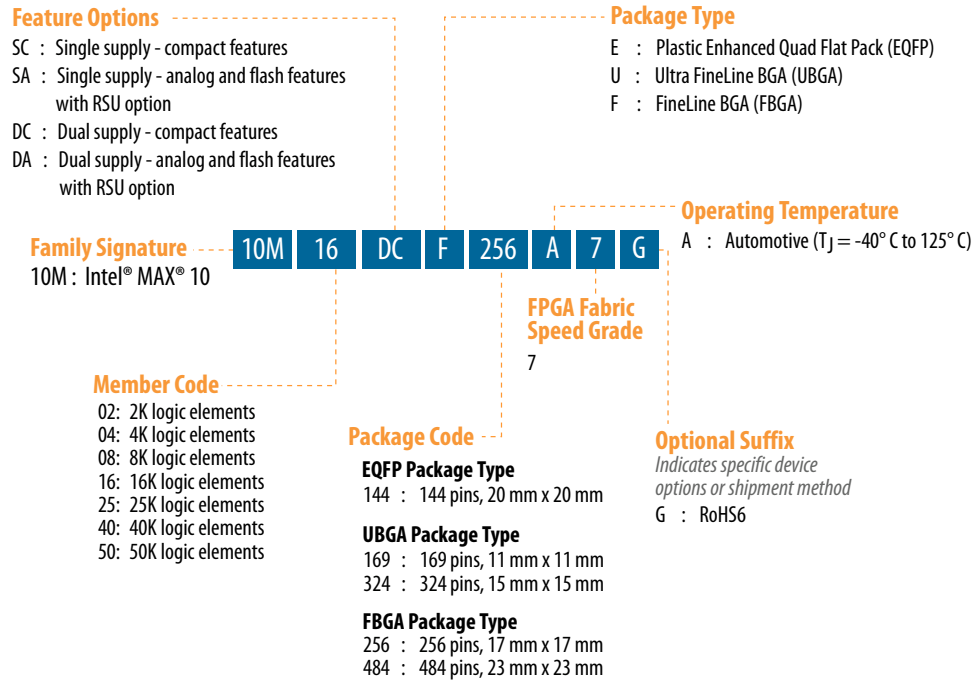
Feature Options
SC : Single supply - compact features
SA : Single supply - analog and flash features with RSU option
DC : Dual supply - compact features
DA : Dual supply - analog and flash features with RSU option

Package Type
E : Plastic Enhanced Quad Flat Pack (EQFP)
U : Ultra FineLine BGA (UBGA)
F : FineLine BGA (FBGA)

Family Signature
10M : Intel® MAX® 10

| 10M | 16 | DC | F | 256 | A | 7 | G |
|---|---|---|---|---|---|---|---|

Operating Temperature
A : Automotive ($T_J$ = -40° C to 125° C)

FPGA Fabric Speed Grade
7

Member Code
02: 2K logic elements
04: 4K logic elements
08: 8K logic elements
16: 16K logic elements
25: 25K logic elements
40: 40K logic elements
50: 50K logic elements

Package Code
EQFP Package Type
144 : 144 pins, 20 mm x 20 mm

UBGA Package Type
169 : 169 pins, 11 mm x 11 mm
324 : 324 pins, 15 mm x 15 mm

FBGA Package Type
256 : 256 pins, 17 mm x 17 mm
484 : 484 pins, 23 mm x 23 mm

Optional Suffix
Indicates specific device options or shipment method
G : RoHS6